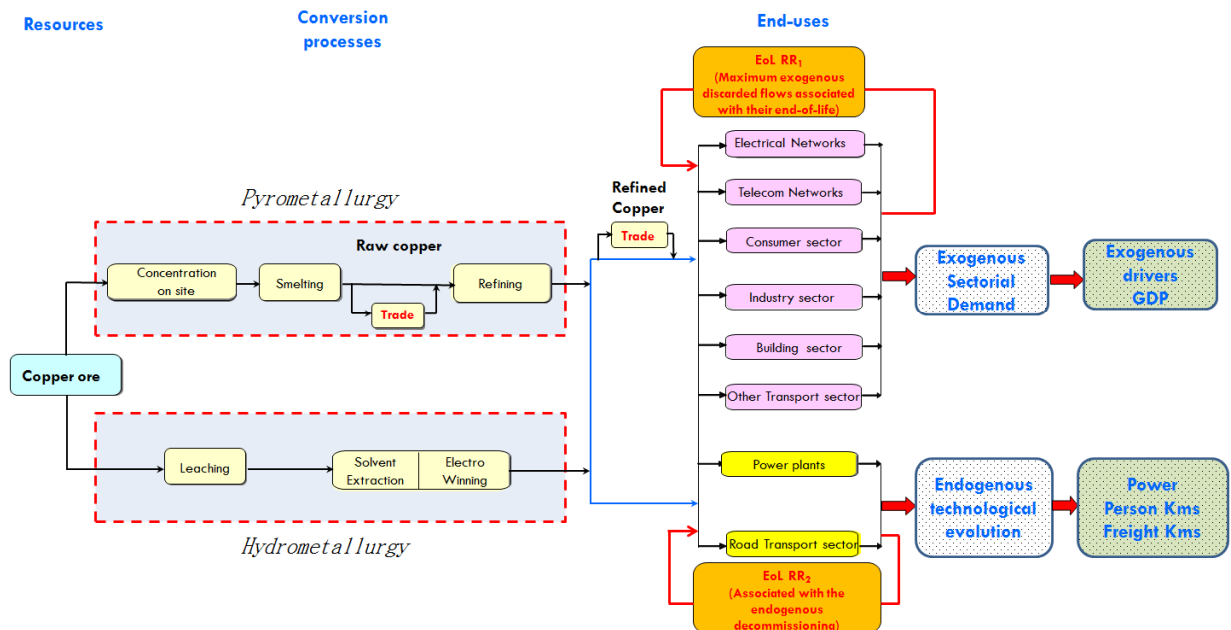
Resources

Conversion processes

End-uses

EoL $RR_1$ (Maximum exogenous discarded flows associated with their end-of-life)

Pyrometallurgy

Raw copper

Concentration on site

Smelting

Trade

Refining

Refined Copper

Trade

Electrical Networks

Telecom Networks

Consumer sector

Industry sector

Building sector

Other Transport sector

Exogenous Sectorial Demand

Exogenous drivers GDP

Copper ore

Leaching

Solvent Extraction

Electro Winning

Hydrometallurgy

Power plants

Road Transport sector

Endogenous technological evolution

Power Person Kms Freight Kms

EoL $RR_2$ (Associated with the endogenous decommissioning)